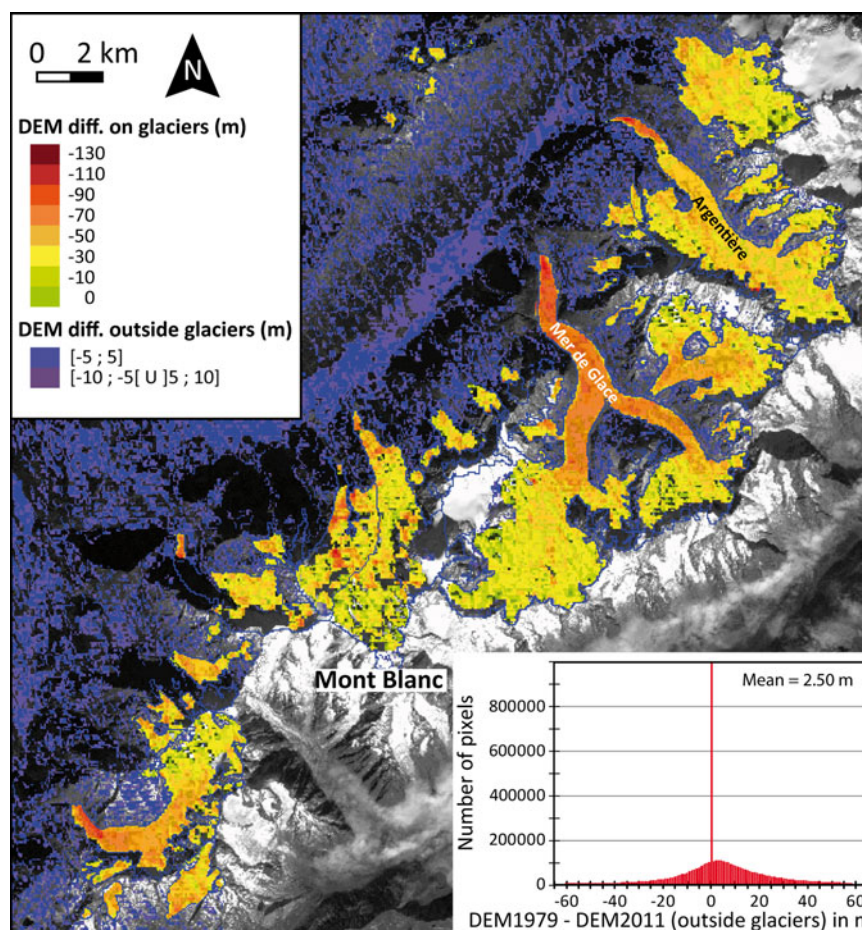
0 2 km

N

DEM diff. on glaciers (m)
-130
-110
-90
-70
-50
-30
-10
0

DEM diff. outside glaciers (m)
[-5 ; 5]
[-10 ; -5[ U ]5 ; 10]

Argentière

Mer de Glace

Mont Blanc

Mean = 2.50 m

Number of pixels

800000
600000
400000
200000
0

-60 -40 -20 0 20 40 60

DEM1979 - DEM2011 (outside glaciers) in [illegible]